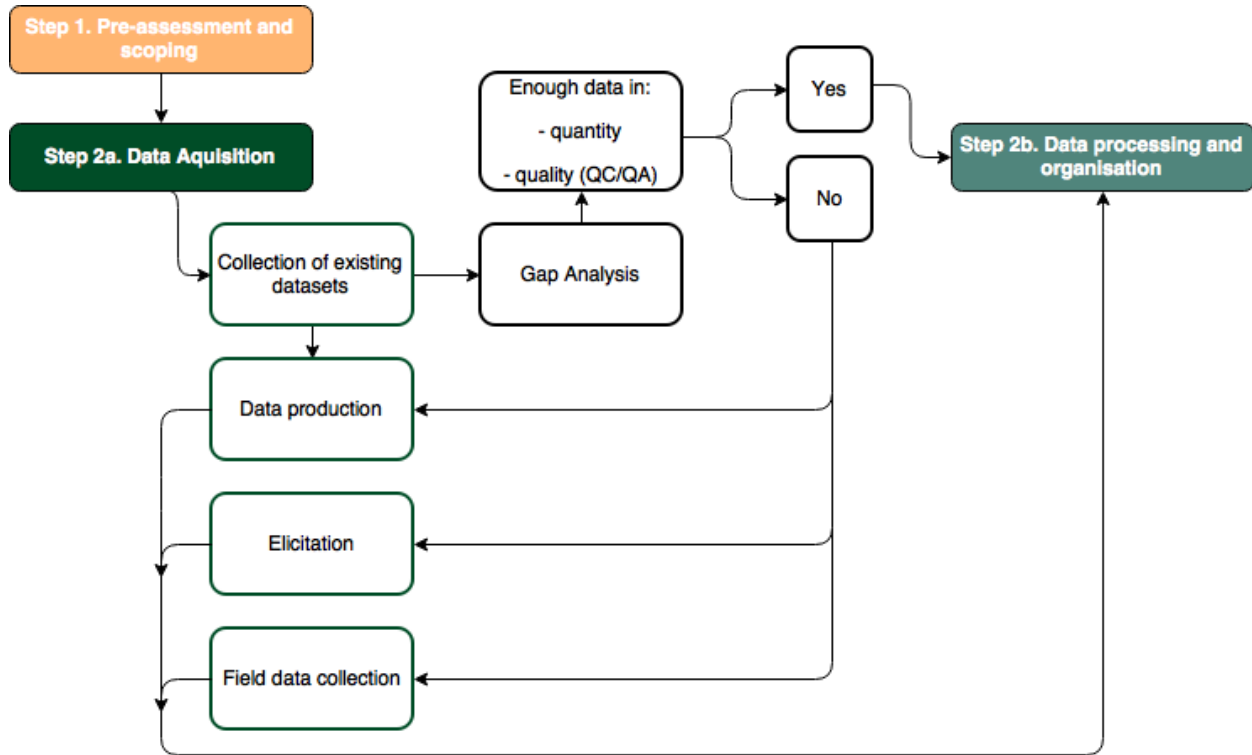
Step 1. Pre-assessment and scoping

Step 2a. Data Aquisition

Collection of existing datasets

Gap Analysis

Enough data in:
- quantity
- quality (QC/QA)

Yes

No

Step 2b. Data processing and organisation

Data production

Elicitation

Field data collection